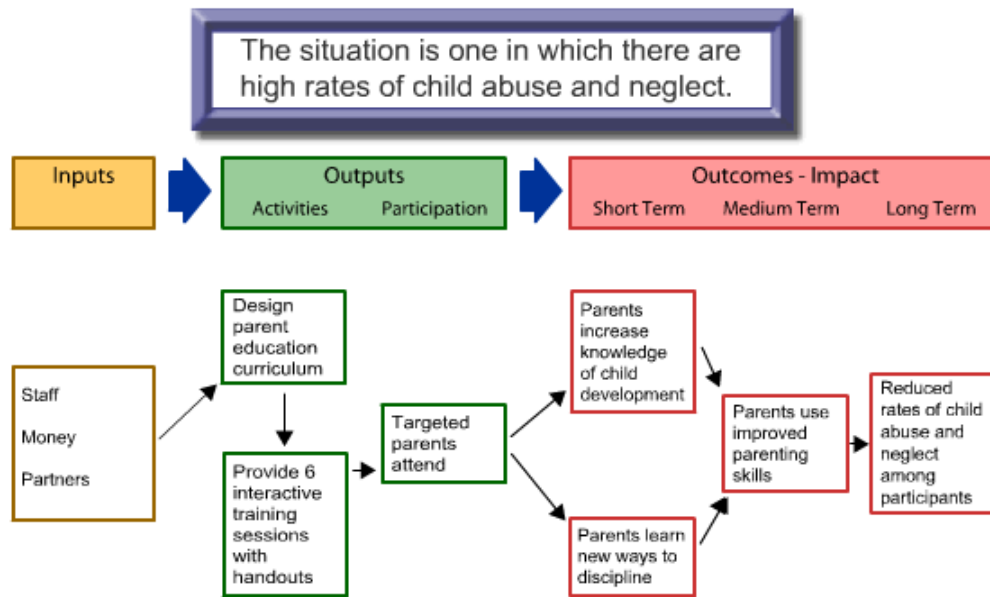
The situation is one in which there are high rates of child abuse and neglect.

Inputs

Outputs
Activities Participation

Outcomes - Impact
Short Term Medium Term Long Term

Staff
Money
Partners

Design parent education curriculum

Provide 6 interactive training sessions with handouts

Targeted parents attend

Parents increase knowledge of child development

Parents learn new ways to discipline

Parents use improved parenting skills

Reduced rates of child abuse and neglect among participants